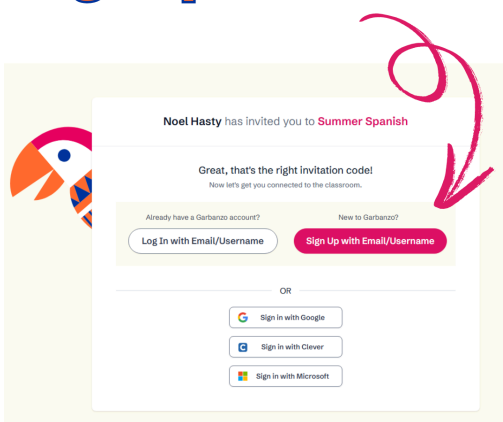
Noel Hasty has invited you to Summer Spanish

Great, that's the right invitation code!
Now let's get you connected to the classroom.

Already have a Garbanzo account?
Log In with Email/Username

New to Garbanzo?
Sign Up with Email/Username

OR

Sign in with Google

Sign in with Clever

Sign in with Microsoft